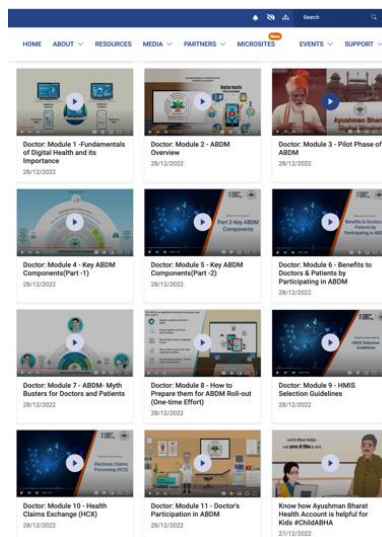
Search

HOME ABOUT RESOURCES MEDIA PARTNERS New MICROSITES EVENTS SUPPORT

Doctor: Module 1 -Fundamentals of Digital Health and its Importance
28/12/2022

Doctor: Module 2 - ABDM Overview
28/12/2022

Doctor: Module 3 - Pilot Phase of ABDM
28/12/2022

Doctor: Module 4 - Key ABDM Components(Part -1)
28/12/2022

Part 2-Key ABDM Components

Doctor: Module 5 - Key ABDM Components(Part -2)
28/12/2022

Benefits to Doctors & Patients by Participating in ABDM

Doctor: Module 6 - Benefits to Doctors & Patients by Participating in ABDM
28/12/2022

Doctor: Module 7 - ABDM- Myth Busters for Doctors and Patients
28/12/2022

Doctor: Module 8 - How to Prepare them for ABDM Roll-out (One-time Effort)
28/12/2022

HMIS Selection Guidelines

Doctor: Module 9 - HMIS Selection Guidelines
28/12/2022

Electronic Claims Processing (HCX)

Doctor: Module 10 - Health Claims Exchange (HCX)
28/12/2022

Doctor: Module 11 - Doctor's Participation in ABDM
28/12/2022

Know how Ayushman Bharat Health Account is helpful for Kids #ChildABHA
27/12/2022